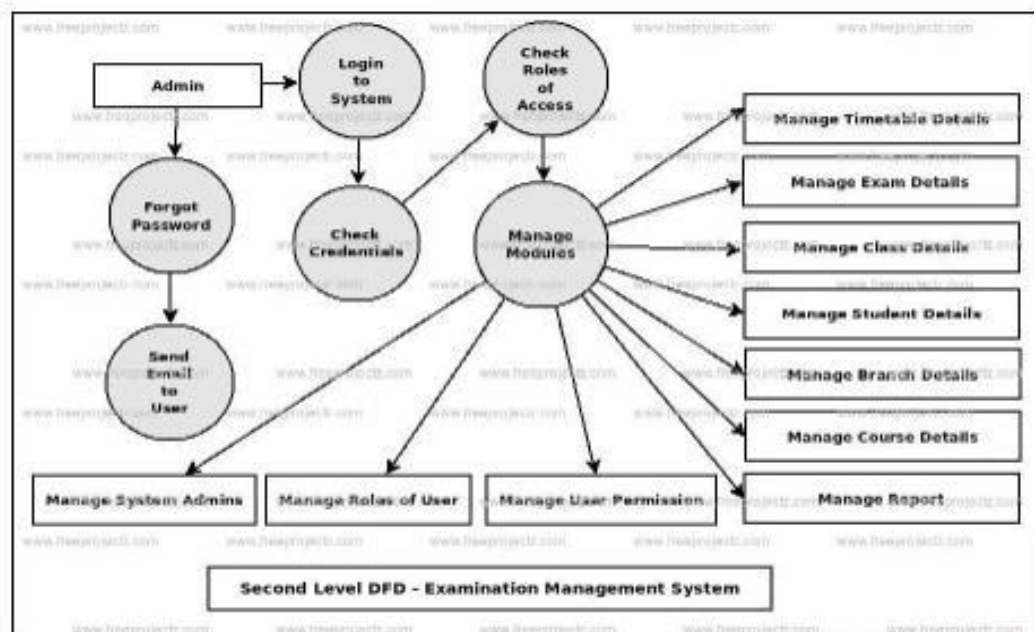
Admin

Login to System

Check Roles of Access

Forgot Password

Check Credentials

Manage Modules

Send Email to User

Manage Timetable Details

Manage Exam Details

Manage Class Details

Manage Student Details

Manage Branch Details

Manage Course Details

Manage Report

Manage System Admins

Manage Roles of User

Manage User Permission

Second Level DFD - Examination Management System

www.freeprojectz.com